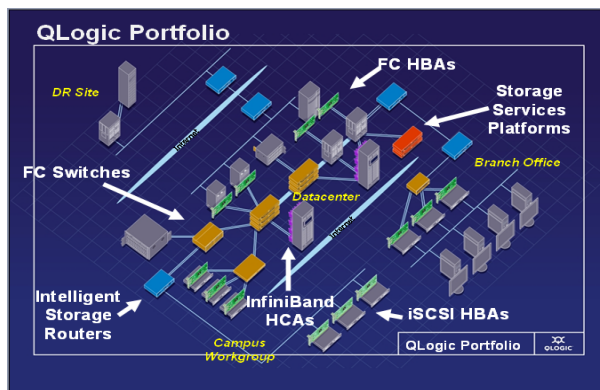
QLogic Portfolio

DR Site

Internet

FC HBAs

Storage Services Platforms

Branch Office

FC Switches

Datacenter

Internet

Intelligent Storage Routers

InfiniBand HCAs

iSCSI HBAs

Campus Workgroup

QLogic Portfolio

QLOGIC